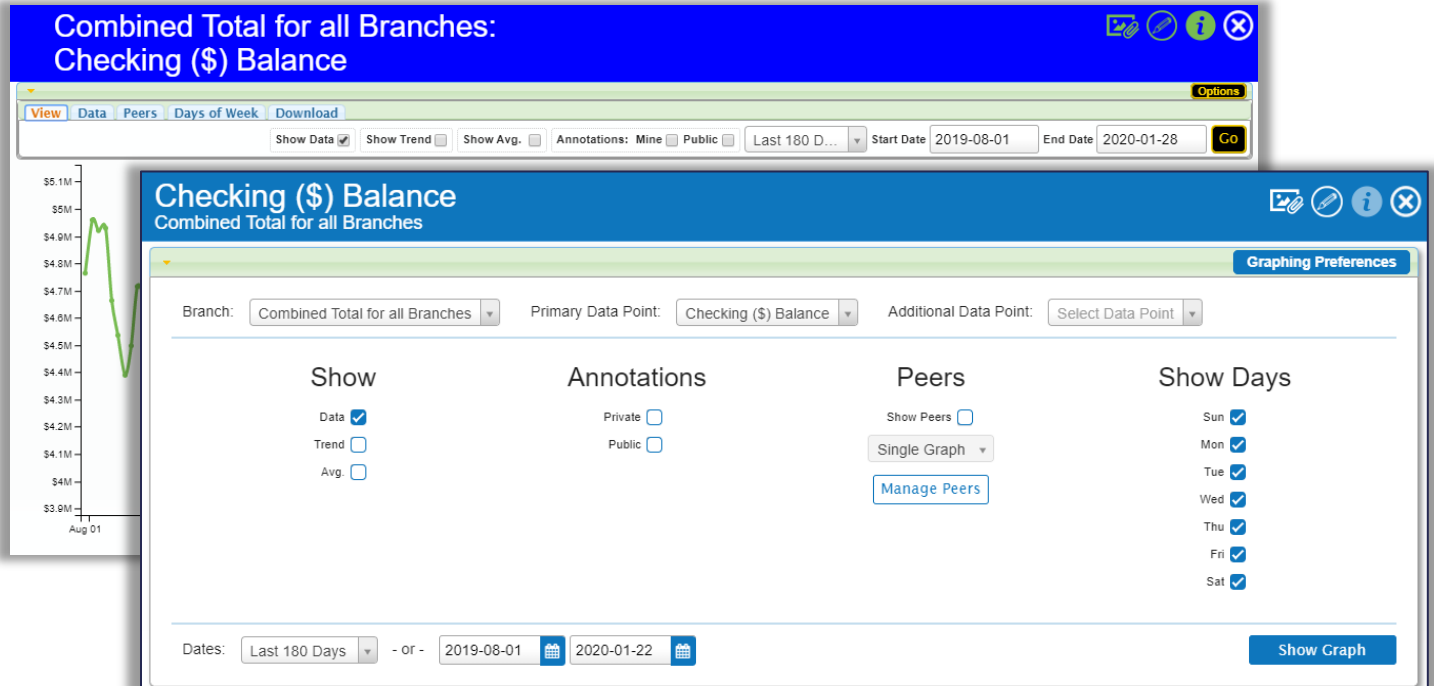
Combined Total for all Branches:
Checking ($) Balance

Options

View | Data | Peers | Days of Week | Download

Show Data | Show Trend | Show Avg. | Annotations: Mine | Public | Last 180 D... | Start Date 2019-08-01 | End Date 2020-01-28 | Go

$5.1M
$5M
$4.9M
$4.8M
$4.7M
$4.6M
$4.5M
$4.4M
$4.3M
$4.2M
$4.1M
$4M
$3.9M
Aug 01

Checking ($) Balance
Combined Total for all Branches

Graphing Preferences

Branch: Combined Total for all Branches
Primary Data Point: Checking ($) Balance
Additional Data Point: Select Data Point

Show
Data
Trend
Avg.

Annotations
Private
Public

Peers
Show Peers
Single Graph
Manage Peers

Show Days
Sun
Mon
Tue
Wed
Thu
Fri
Sat

Dates: Last 180 Days - or - 2019-08-01 2020-01-22

Show Graph